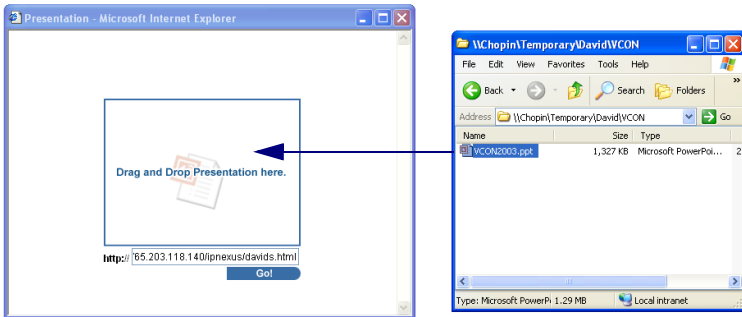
Presentation - Microsoft Internet Explorer

Drag and Drop Presentation here.

http:// '65.203.118.140/ipnexus/davids.html

Go!

\\Chopin\Temporary\David\VCON

File Edit View Favorites Tools Help

Back Search Folders

Address \\Chopin\Temporary\David\VCON Go

| Name | Size | Type |
|---|---|---|
| VCON2003.ppt | 1,327 KB | Microsoft PowerPoi... |

Type: Microsoft PowerPoi 1.29 MB Local intranet